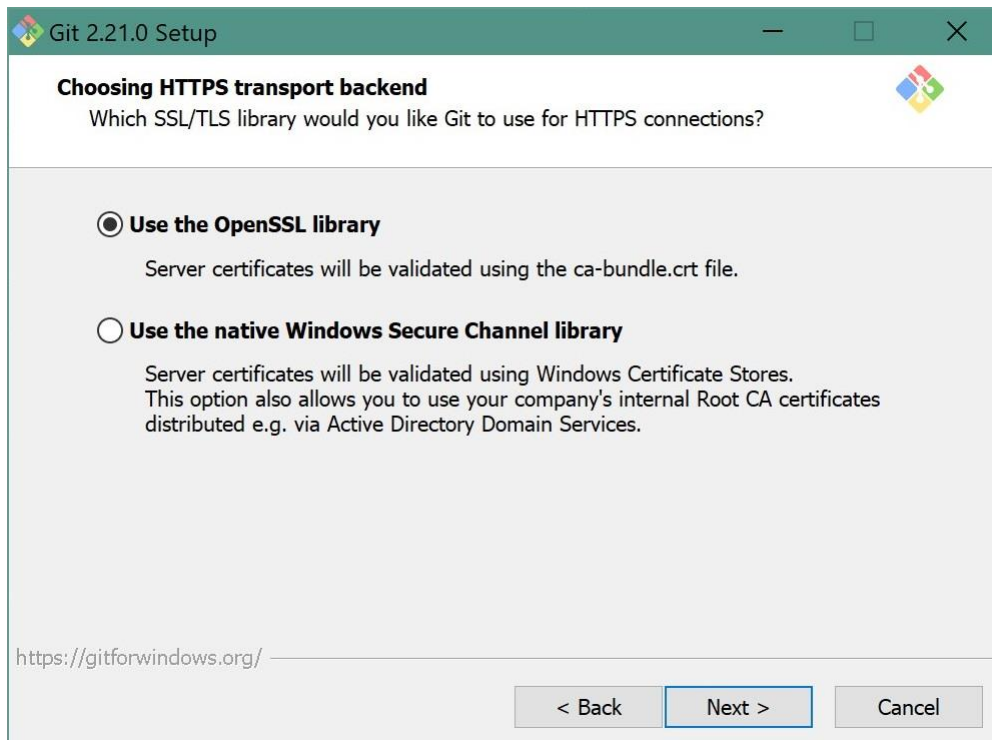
Git 2.21.0 Setup

Choosing HTTPS transport backend
Which SSL/TLS library would you like Git to use for HTTPS connections?

Use the OpenSSL library

Server certificates will be validated using the ca-bundle.crt file.

Use the native Windows Secure Channel library

Server certificates will be validated using Windows Certificate Stores. This option also allows you to use your company's internal Root CA certificates distributed e.g. via Active Directory Domain Services.

https://gitforwindows.org/

< Back
Next >
Cancel